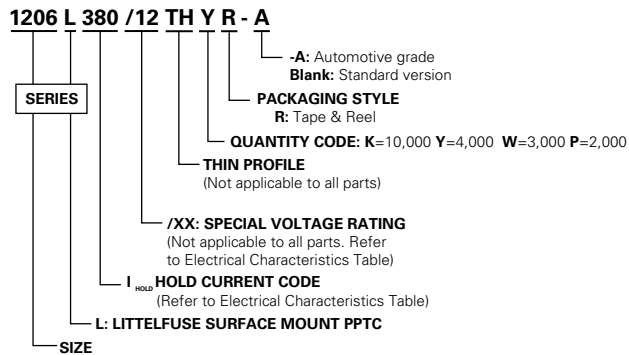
1206 L 380 /12 TH Y R - A

-A: Automotive grade
Blank: Standard version

SERIES

PACKAGING STYLE
R: Tape & Reel

QUANTITY CODE: K=10,000 Y=4,000 W=3,000 P=2,000

THIN PROFILE
(Not applicable to all parts)

/XX: SPECIAL VOLTAGE RATING
(Not applicable to all parts. Refer to Electrical Characteristics Table)

$I_{HOLD}$ HOLD CURRENT CODE
(Refer to Electrical Characteristics Table)

L: LITTELFUSE SURFACE MOUNT PPTC

SIZE